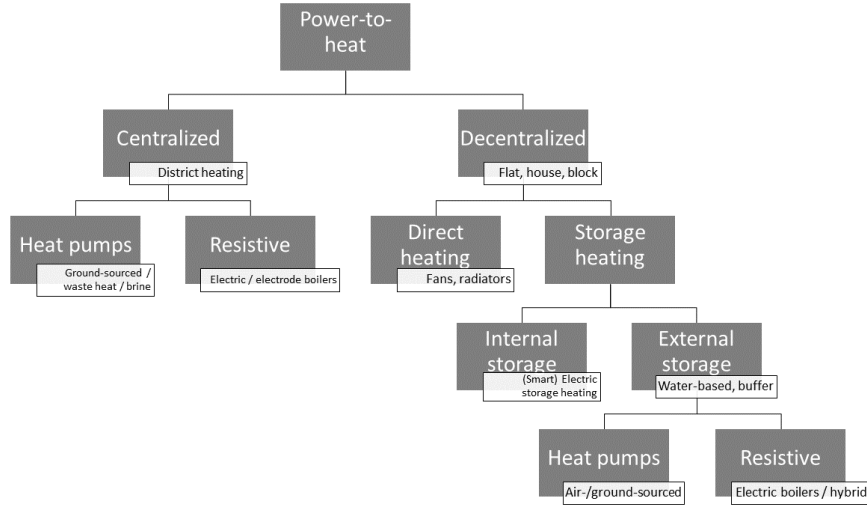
Power-to-heat

Centralized
District heating

Decentralized
Flat, house, block

Heat pumps
Ground-sourced / waste heat / brine

Resistive
Electric / electrode boilers

Direct heating
Fans, radiators

Storage heating

Internal storage
(Smart) Electric storage heating

External storage
Water-based, buffer

Heat pumps
Air-/ground-sourced

Resistive
Electric boilers / hybrid